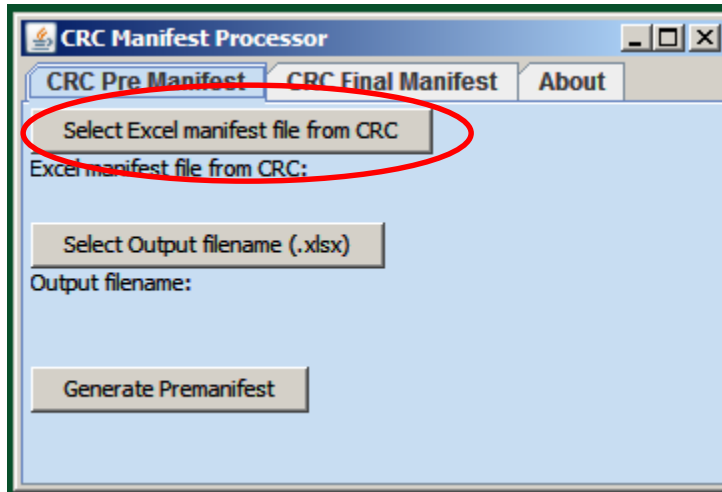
CRC Manifest Processor

CRC Pre Manifest | CRC Final Manifest | About

Select Excel manifest file from CRC

Excel manifest file from CRC:

Select Output filename (.xlsx)

Output filename:

Generate Premanifest